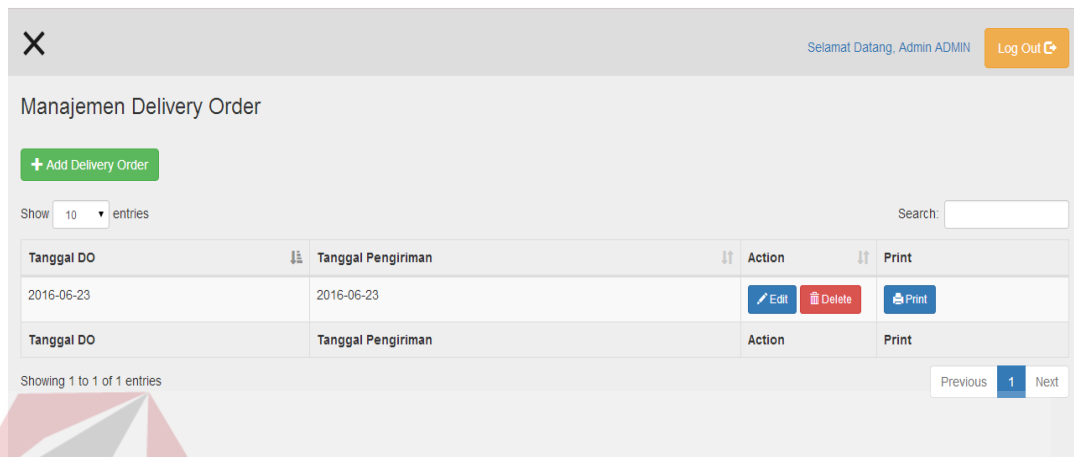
X

Selamat Datang, Admin ADMIN

Log Out

Manajemen Delivery Order

+ Add Delivery Order

Show 10 entries

Search:

| Tanggal DO | Tanggal Pengiriman | Action | Print |
|---|---|---|---|
| 2016-06-23 | 2016-06-23 | Edit Delete | Print |
| Tanggal DO | Tanggal Pengiriman | Action | Print |

Showing 1 to 1 of 1 entries

Previous 1 Next